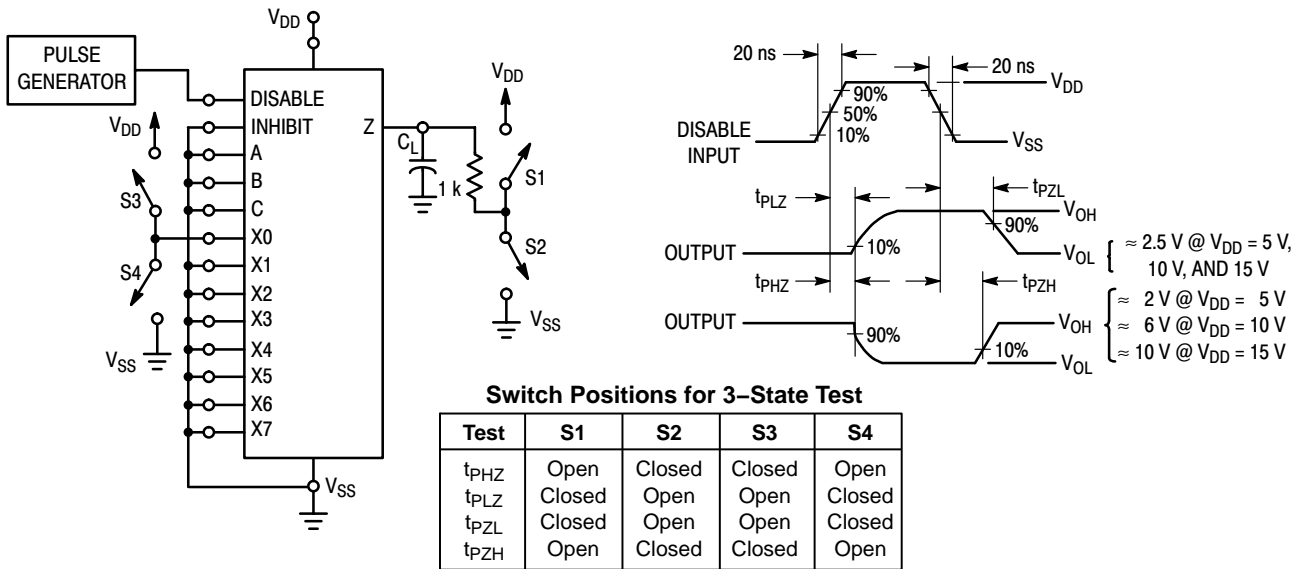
$V_{DD}$

PULSE GENERATOR

DISABLE
INHIBIT
A
B
C
X0
X1
X2
X3
X4
X5
X6
X7
Z

$V_{DD}$
S3
S4
$V_{SS}$

$C_L$
1 k
$V_{DD}$
S1
S2
$V_{SS}$
$V_{SS}$

20 ns
20 ns
$V_{DD}$
90%
50%
10%
DISABLE INPUT
$V_{SS}$

$t_{PLZ}$
$t_{PZL}$
$V_{OH}$
90%
OUTPUT
10%
$V_{OL}$
$\approx$ 2.5 V @ $V_{DD}$ = 5 V, 10 V, AND 15 V

$t_{PHZ}$
$t_{PZH}$
OUTPUT
90%
10%
$V_{OH}$
$V_{OL}$
$\approx$ 2 V @ $V_{DD}$ = 5 V
$\approx$ 6 V @ $V_{DD}$ = 10 V
$\approx$ 10 V @ $V_{DD}$ = 15 V

**Switch Positions for 3–State Test**

| Test | S1 | S2 | S3 | S4 |
|---|---|---|---|---|
| $t_{PHZ}$ | Open | Closed | Closed | Open |
| $t_{PLZ}$ | Closed | Open | Open | Closed |
| $t_{PZL}$ | Closed | Open | Open | Closed |
| $t_{PZH}$ | Open | Closed | Closed | Open |